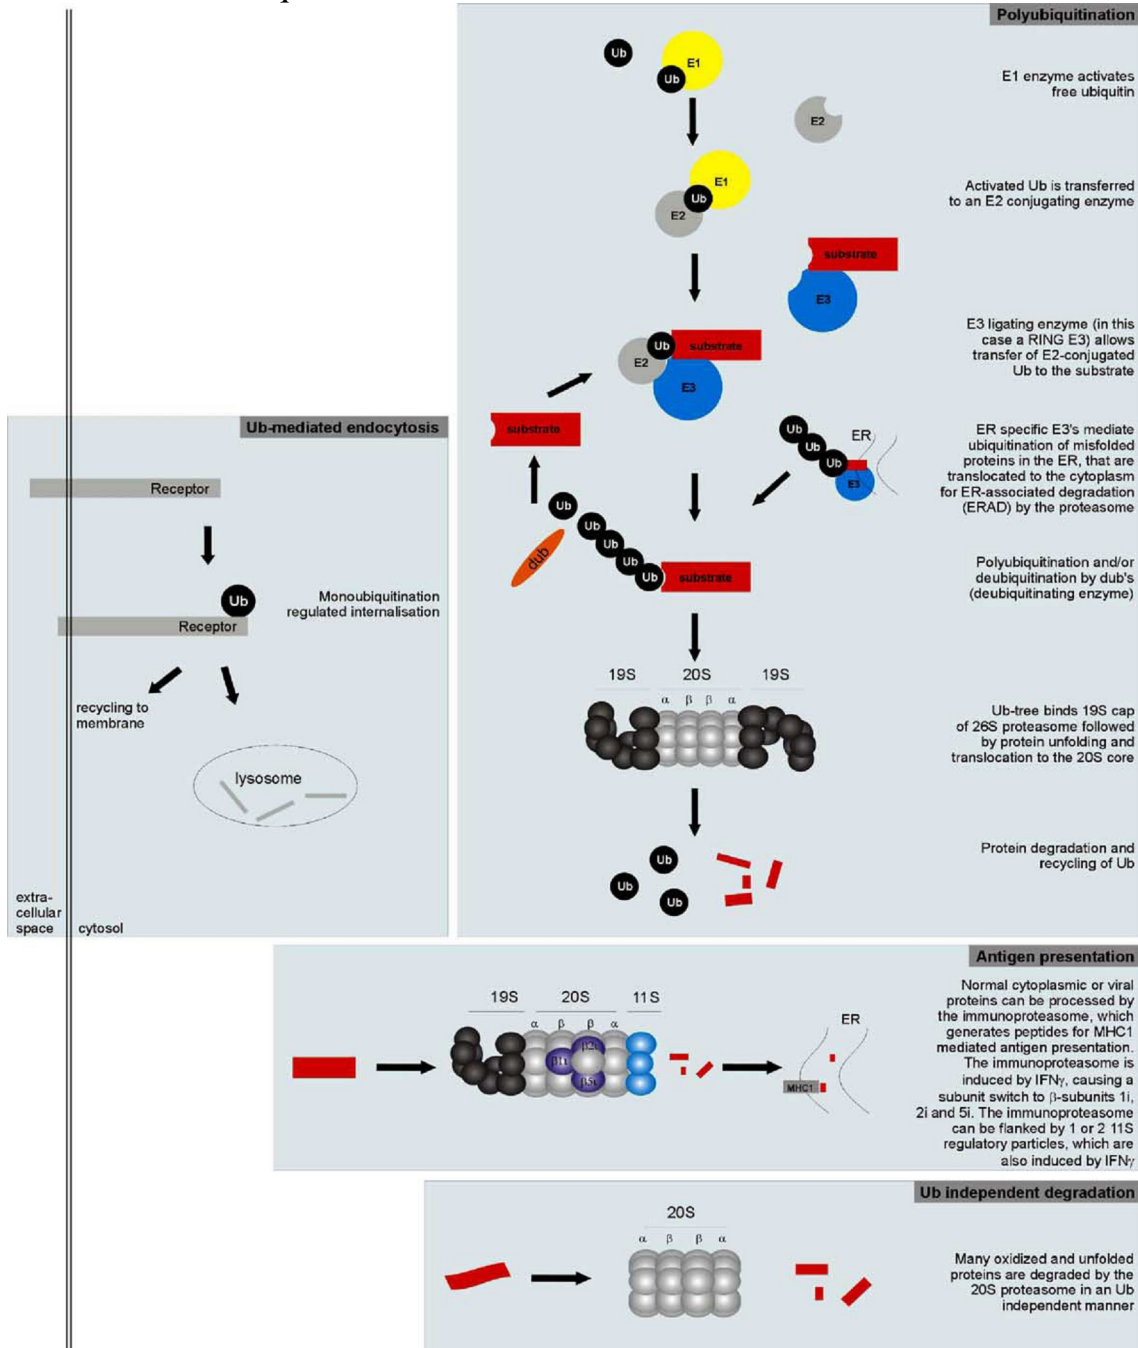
Polyubiquitination

Ub
E1
Ub

E1 enzyme activates free ubiquitin

E2

E1
Ub
E2

Activated Ub is transferred to an E2 conjugating enzyme

substrate
E3

E3 ligating enzyme (in this case a RING E3) allows transfer of E2-conjugated Ub to the substrate

E2
Ub
substrate
E3

substrate

Ub
Ub
Ub
ER
E3

ER specific E3's mediate ubiquitination of misfolded proteins in the ER, that are translocated to the cytoplasm for ER-associated degradation (ERAD) by the proteasome

dub
Ub
Ub
Ub
Ub
Ub
substrate

Polyubiquitination and/or deubiquitination by dub's (deubiquitinating enzyme)

19S
20S
19S
α β β α

Ub-tree binds 19S cap of 26S proteasome followed by protein unfolding and translocation to the 20S core

Ub
Ub
Ub

Protein degradation and recycling of Ub

Ub-mediated endocytosis

Receptor

Ub
Receptor

Monoubiquitination regulated internalisation

recycling to membrane

lysosome

extra-cellular space
cytosol

Antigen presentation

19S
20S
11S
α β β α
β1i
β2i
β5i
ER
MHC1

Normal cytoplasmic or viral proteins can be processed by the immunoproteasome, which generates peptides for MHC1 mediated antigen presentation. The immunoproteasome is induced by IFNγ, causing a subunit switch to β-subunits 1i, 2i and 5i. The immunoproteasome can be flanked by 1 or 2 11S regulatory particles, which are also induced by IFNγ

Ub independent degradation

20S
α β β α

Many oxidized and unfolded proteins are degraded by the 20S proteasome in an Ub independent manner